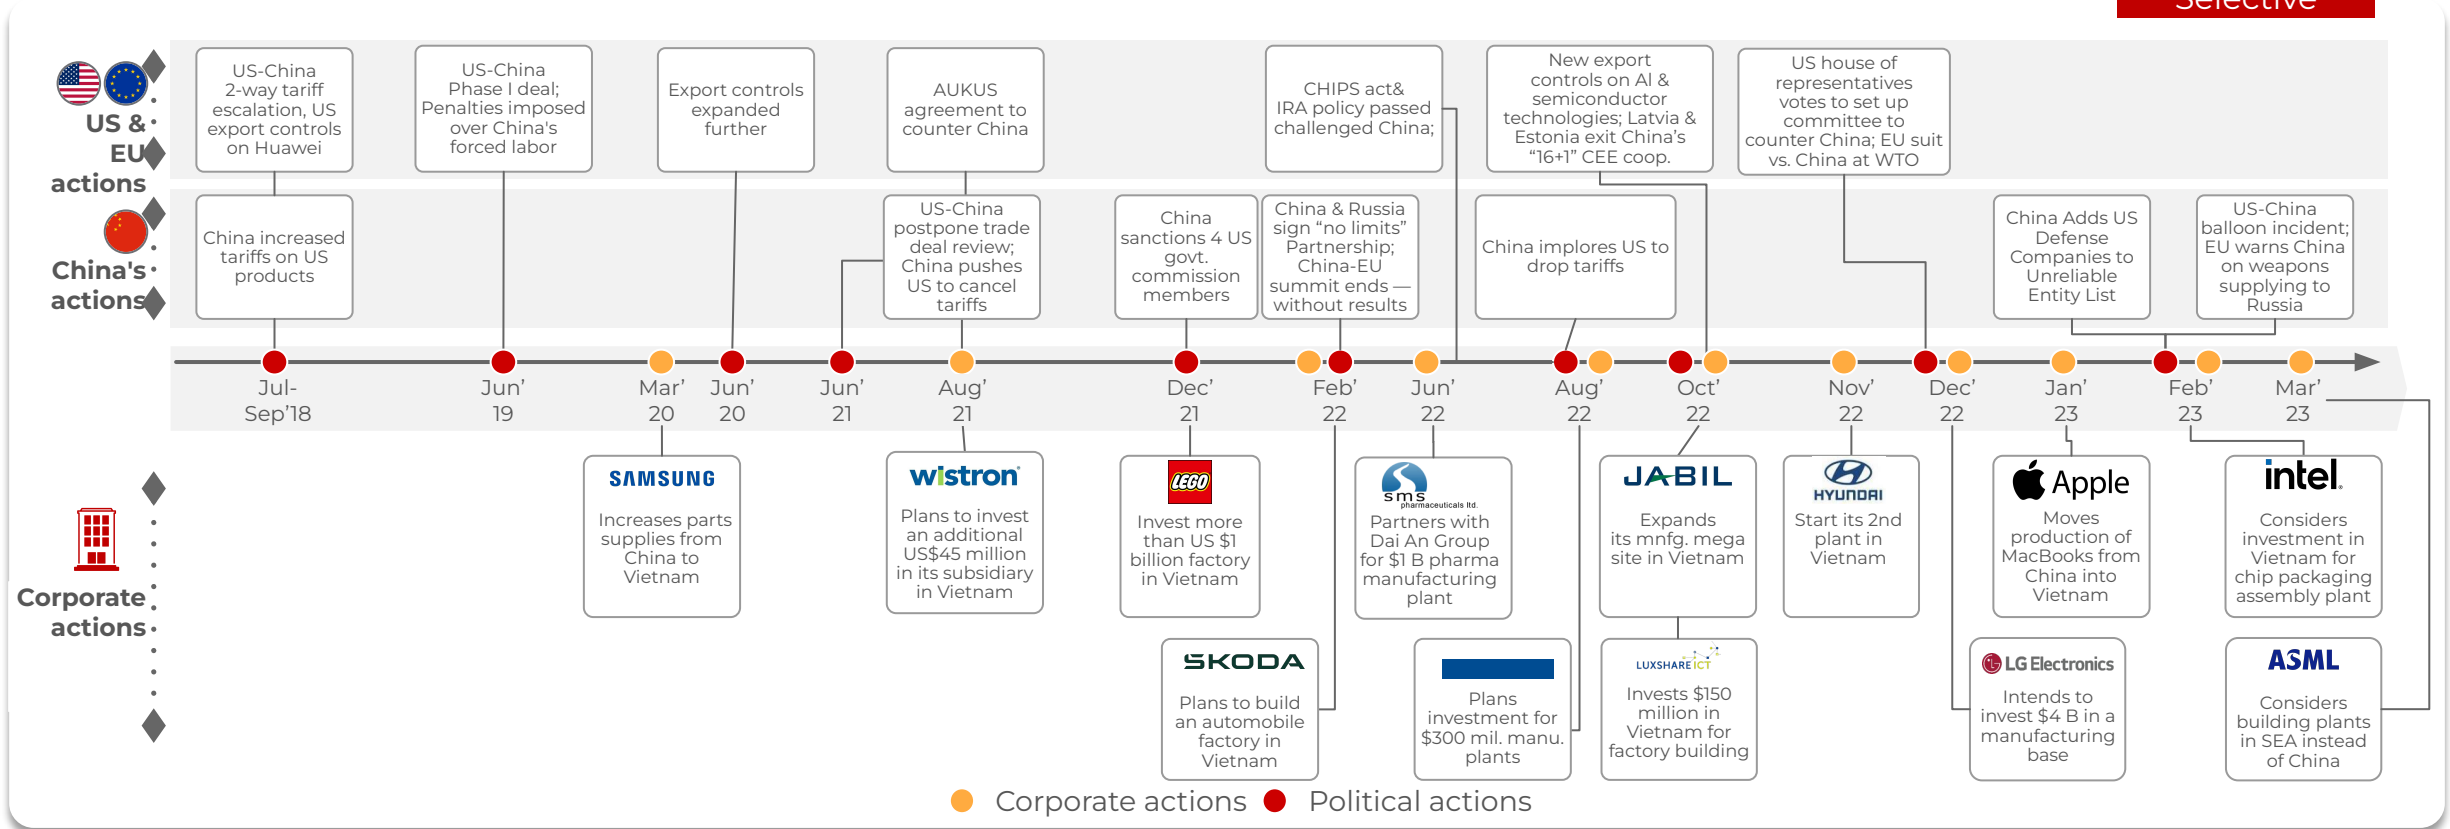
Selective

US & EU actions

China's actions

Corporate actions

US-China 2-way tariff escalation, US export controls on Huawei

US-China Phase I deal; Penalties imposed over China's forced labor

Export controls expanded further

AUKUS agreement to counter China

CHIPS act& IRA policy passed challenged China;

New export controls on AI & semiconductor technologies; Latvia & Estonia exit China's "16+1" CEE coop.

US house of representatives votes to set up committee to counter China; EU suit vs. China at WTO

China increased tariffs on US products

US-China postpone trade deal review; China pushes US to cancel tariffs

China sanctions 4 US govt. commission members

China & Russia sign "no limits" Partnership; China-EU summit ends — without results

China implores US to drop tariffs

China Adds US Defense Companies to Unreliable Entity List

US-China balloon incident; EU warns China on weapons supplying to Russia

Jul-Sep'18

Jun' 19

Mar' 20

Jun' 20

Jun' 21

Aug' 21

Dec' 21

Feb' 22

Jun' 22

Aug' 22

Oct' 22

Nov' 22

Dec' 22

Jan' 23

Feb' 23

Mar' 23

SAMSUNG
Increases parts supplies from China to Vietnam

wistron
Plans to invest an additional US$45 million in its subsidiary in Vietnam

LEGO
Invest more than US $1 billion factory in Vietnam

sms pharmaceuticals ltd.
Partners with Dai An Group for $1 B pharma manufacturing plant

JABIL
Expands its mnfg. mega site in Vietnam

HYUNDAI
Start its 2nd plant in Vietnam

Apple
Moves production of MacBooks from China into Vietnam

intel
Considers investment in Vietnam for chip packaging assembly plant

SKODA
Plans to build an automobile factory in Vietnam

Plans investment for $300 mil. manu. plants

LUXSHARE ICT
Invests $150 million in Vietnam for factory building

LG Electronics
Intends to invest $4 B in a manufacturing base

ASML
Considers building plants in SEA instead of China

Corporate actions Political actions